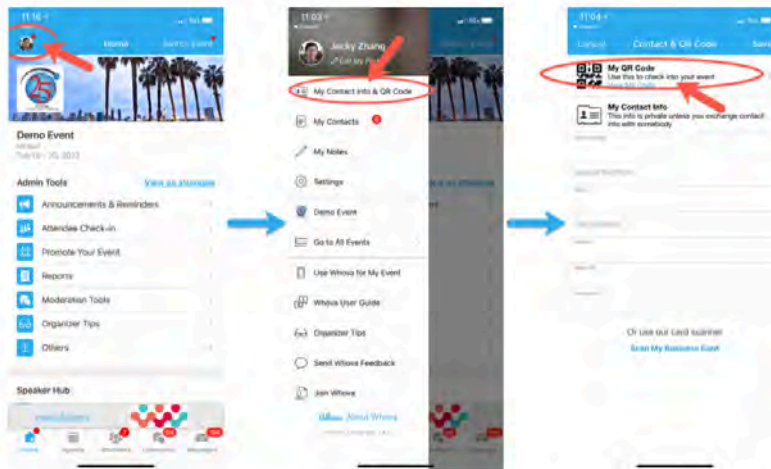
11:16

Home

Switch Event

25

Demo Event

Tue Oct 25, 2022

Admin Tools

View as attendee

Announcements & Reminders

Attendee Check-in

Promote Your Event

Reports

Moderation Tools

Organizer Tips

Others

Speaker Hub

11:03

Jacky Zhang

Edit My Profile

My Contact Info & QR Code

My Contacts

My Notes

Settings

Demo Event

Go to All Events

Use Whova for My Event

Whova User Guide

Organizer Tips

Send Whova Feedback

Join Whova

About Whova

11:04

Cancel

Contact & QR Code

Save

My QR Code

Use this to check into your event

My Contact Info

This info is private unless you exchange contact info with somebody.

Or use our card scanner

Scan My Business Card